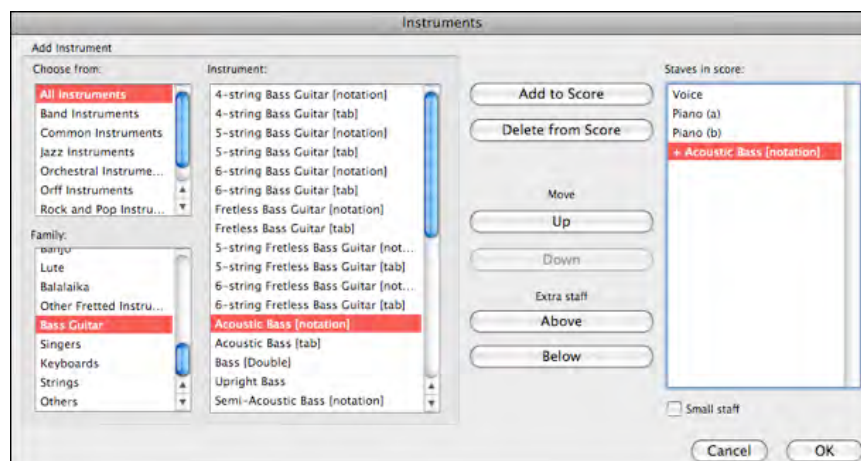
Instruments

Add Instrument

Choose from:
All Instruments
Band Instruments
Common Instruments
Jazz Instruments
Orchestral Instrume...
Orff Instruments
Rock and Pop Instru...

Family:
Banjo
Lute
Balalaika
Other Fretted Instru...
Bass Guitar
Singers
Keyboards
Strings
Others

Instrument:
4-string Bass Guitar [notation]
4-string Bass Guitar [tab]
5-string Bass Guitar [notation]
5-string Bass Guitar [tab]
6-string Bass Guitar [notation]
6-string Bass Guitar [tab]
Fretless Bass Guitar [notation]
Fretless Bass Guitar [tab]
5-string Fretless Bass Guitar [not...
5-string Fretless Bass Guitar [tab]
6-string Fretless Bass Guitar [not...
6-string Fretless Bass Guitar [tab]
Acoustic Bass [notation]
Acoustic Bass [tab]
Bass (Double)
Upright Bass
Semi-Acoustic Bass [notation]

Add to Score
Delete from Score

Move
Up
Down

Extra staff
Above
Below

Staves in score:
Voice
Piano (a)
Piano (b)
+ Acoustic Bass [notation]

Small staff

Cancel
OK